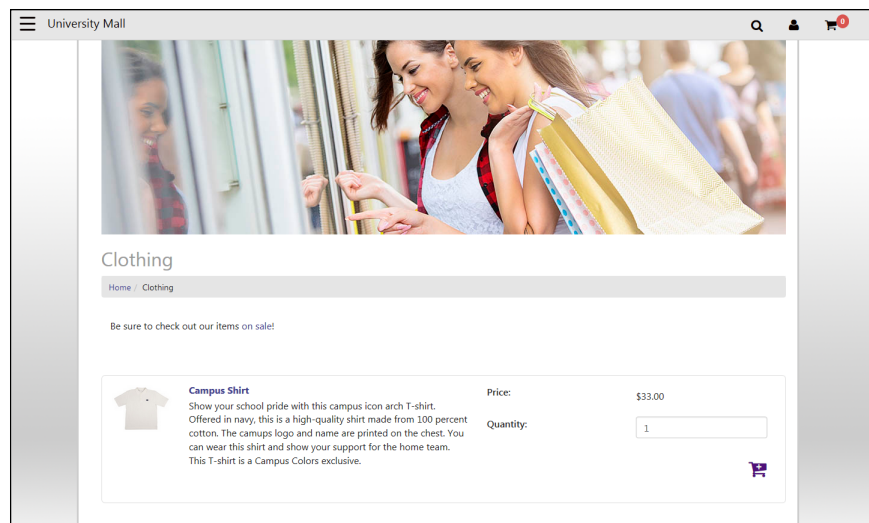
University Mall

0

Clothing

Home / Clothing

Be sure to check out our items on sale!

Campus Shirt

Show your school pride with this campus icon arch T-shirt. Offered in navy, this is a high-quality shirt made from 100 percent cotton. The camups logo and name are printed on the chest. You can wear this shirt and show your support for the home team. This T-shirt is a Campus Colors exclusive.

Price: $33.00

Quantity: 1